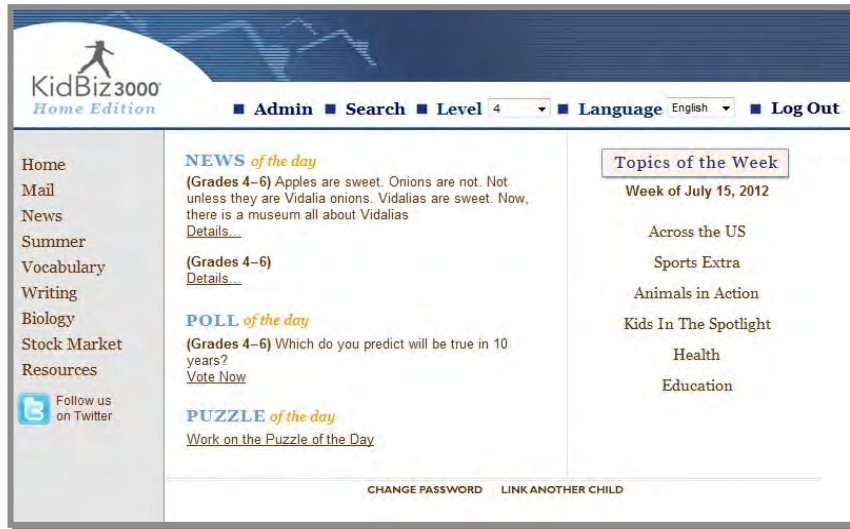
KidBiz3000
Home Edition

■ Admin ■ Search ■ Level 4 ■ Language English ■ Log Out

Home
Mail
News
Summer
Vocabulary
Writing
Biology
Stock Market
Resources

Follow us on Twitter

NEWS of the day

(Grades 4–6) Apples are sweet. Onions are not. Not unless they are Vidalia onions. Vidalias are sweet. Now, there is a museum all about Vidalias
Details...

(Grades 4–6)
Details...

POLL of the day

(Grades 4–6) Which do you predict will be true in 10 years?
Vote Now

PUZZLE of the day

Work on the Puzzle of the Day

Topics of the Week

Week of July 15, 2012

Across the US
Sports Extra
Animals in Action
Kids In The Spotlight
Health
Education

CHANGE PASSWORD LINK ANOTHER CHILD